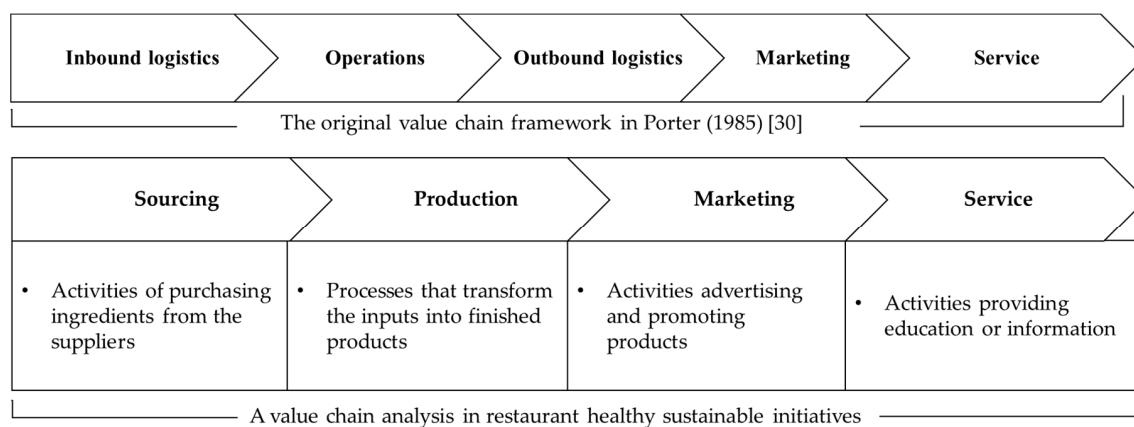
Inbound logistics
Operations
Outbound logistics
Marketing
Service

The original value chain framework in Porter (1985) [30]

| Sourcing | Production | Marketing | Service |
|---|---|---|---|
| • Activities of purchasing ingredients from the suppliers | • Processes that transform the inputs into finished products | • Activities advertising and promoting products | • Activities providing education or information |

A value chain analysis in restaurant healthy sustainable initiatives